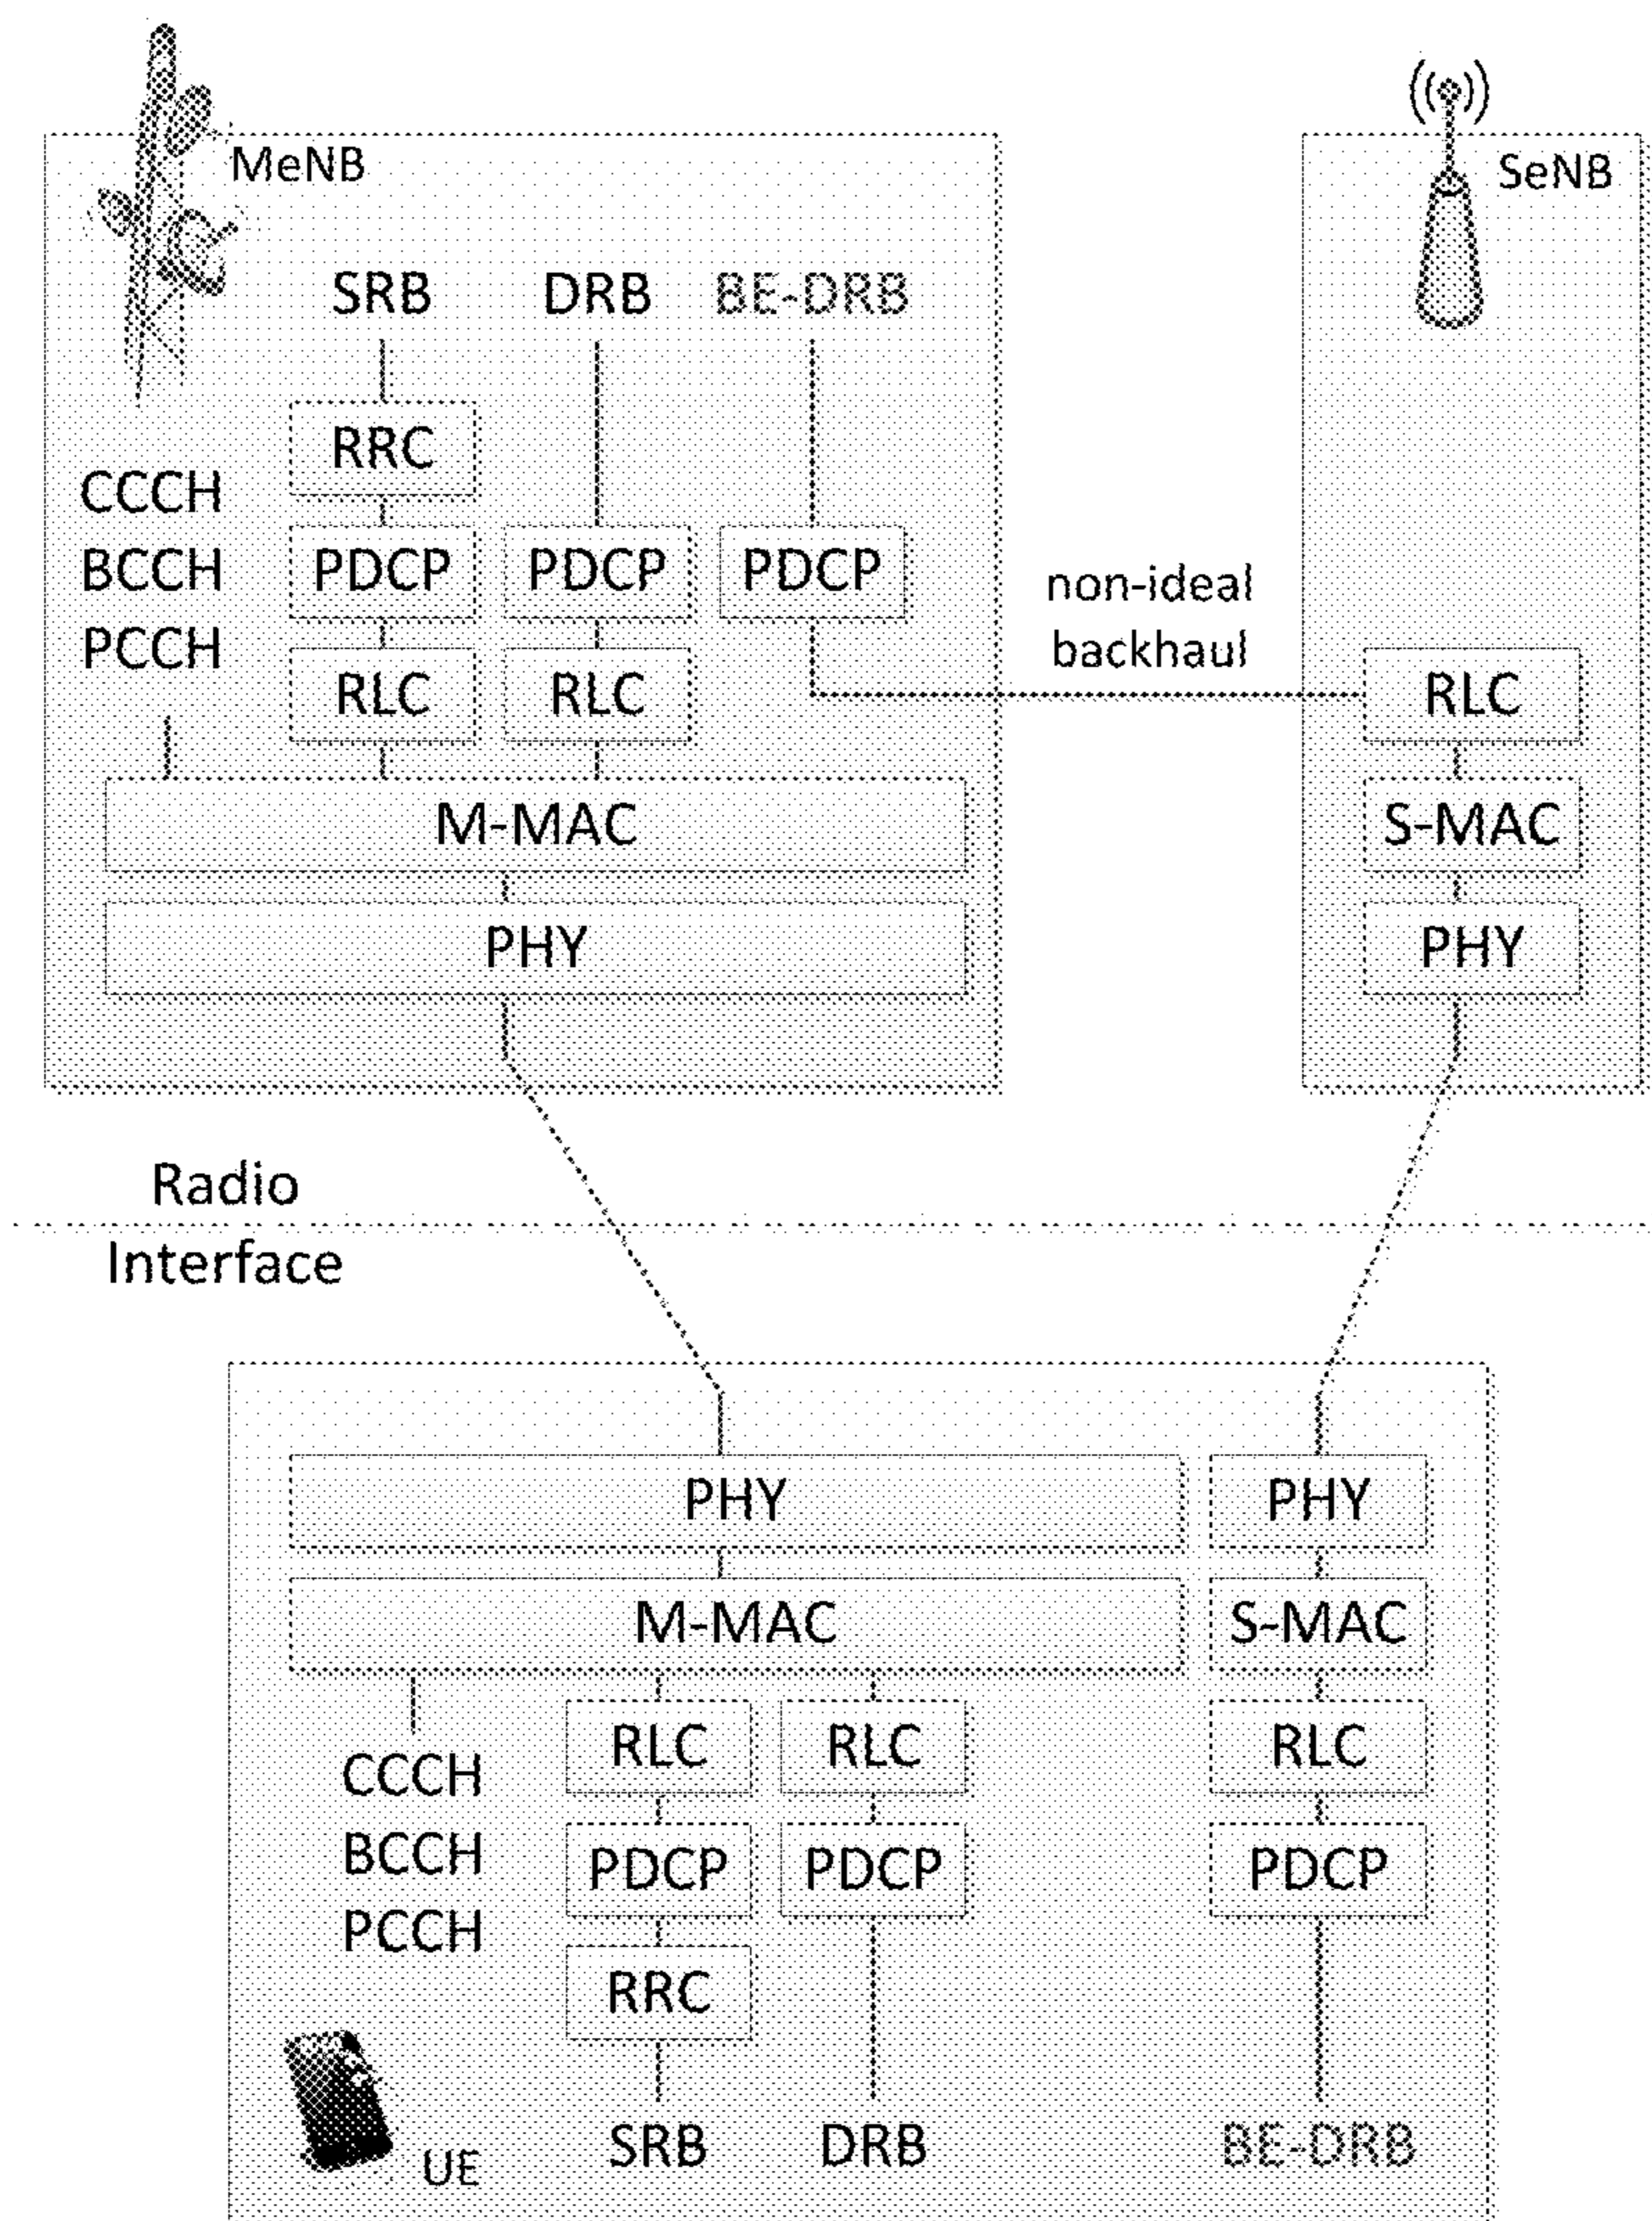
MeNB

SeNB

SRB DRB BE-DRB

RRC

CCCH
BCCH
PCCH

PDCP PDCP PDCP

non-ideal backhaul

RLC RLC

RLC

M-MAC

S-MAC

PHY

PHY

Radio Interface

PHY

PHY

M-MAC

S-MAC

RLC RLC

RLC

CCCH
BCCH
PCCH

PDCP PDCP

PDCP

RRC

UE

SRB DRB

BE-DRB